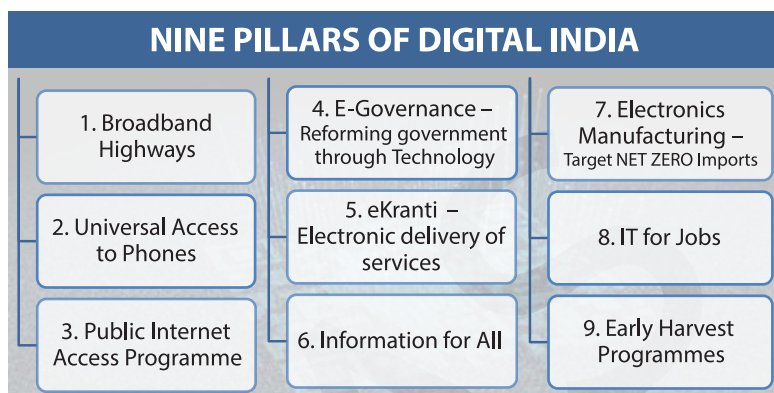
NINE PILLARS OF DIGITAL INDIA

1. Broadband Highways

2. Universal Access to Phones

3. Public Internet Access Programme

4. E-Governance – Reforming government through Technology

5. eKranti – Electronic delivery of services

6. Information for All

7. Electronics Manufacturing – Target NET ZERO Imports

8. IT for Jobs

9. Early Harvest Programmes